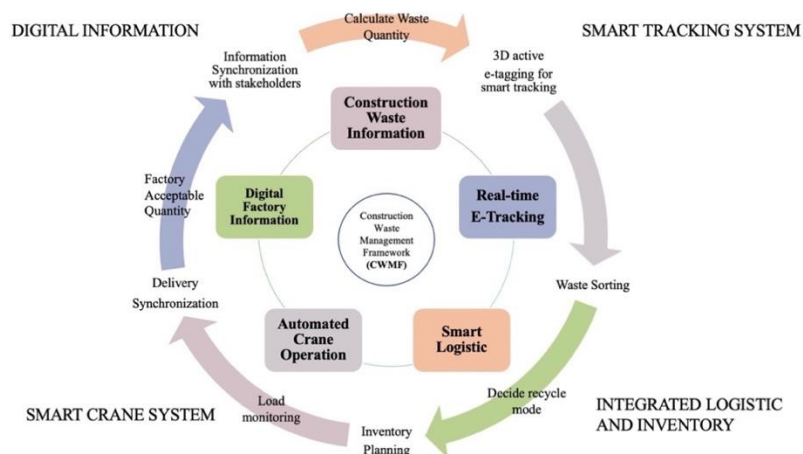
DIGITAL INFORMATION

Calculate Waste Quantity

SMART TRACKING SYSTEM

Information Synchronization with stakeholders

3D active e-tagging for smart tracking

Construction Waste Information

Factory Acceptable Quantity

Digital Factory Information

Construction Waste Management Framework (CWMF)

Real-time E-Tracking

Delivery Synchronization

Waste Sorting

Automated Crane Operation

Smart Logistic

Load monitoring

Decide recycle mode

SMART CRANE SYSTEM

Inventory Planning

INTEGRATED LOGISTIC AND INVENTORY